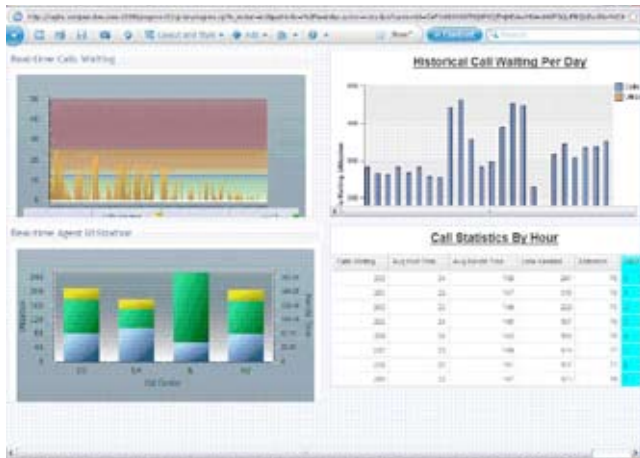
Real-time Calls Waiting

Historical Call Waiting Per Day

Real-time Agent Utilization

Call Statistics By Hour

| Calls Waiting | Avg Hold Time | Avg Handle Time | Calls Handled | Efficiency |
|---|---|---|---|---|
| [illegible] | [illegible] | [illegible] | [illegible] | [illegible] |